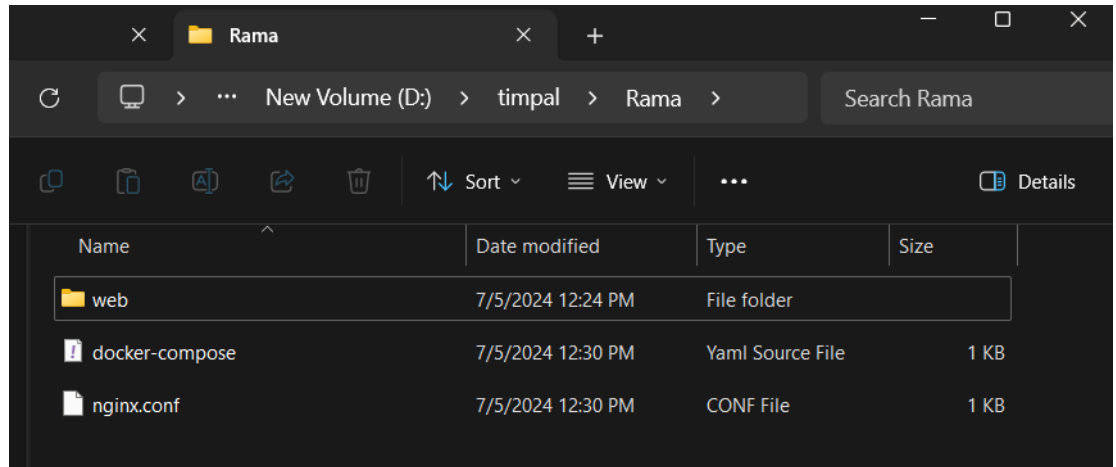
Rama

New Volume (D:) > timpal > Rama >

Search Rama

Sort View ··· Details

| Name | Date modified | Type | Size |
|---|---|---|---|
| web | 7/5/2024 12:24 PM | File folder | |
| docker-compose | 7/5/2024 12:30 PM | Yaml Source File | 1 KB |
| nginx.conf | 7/5/2024 12:30 PM | CONF File | 1 KB |